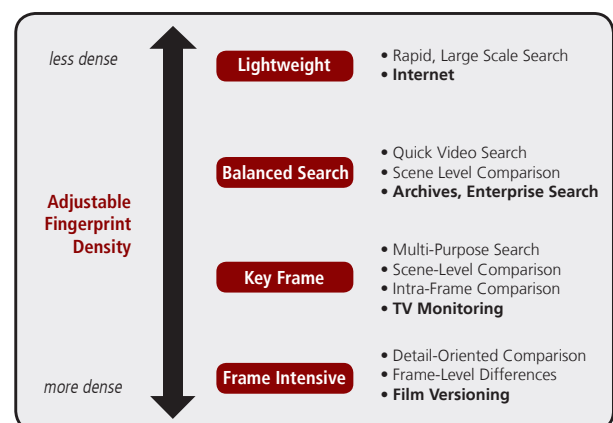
less dense

Adjustable Fingerprint Density

more dense

Lightweight

• Rapid, Large Scale Search
• Internet

Balanced Search

• Quick Video Search
• Scene Level Comparison
• Archives, Enterprise Search

Key Frame

• Multi-Purpose Search
• Scene-Level Comparison
• Intra-Frame Comparison
• TV Monitoring

Frame Intensive

• Detail-Oriented Comparison
• Frame-Level Differences
• Film Versioning